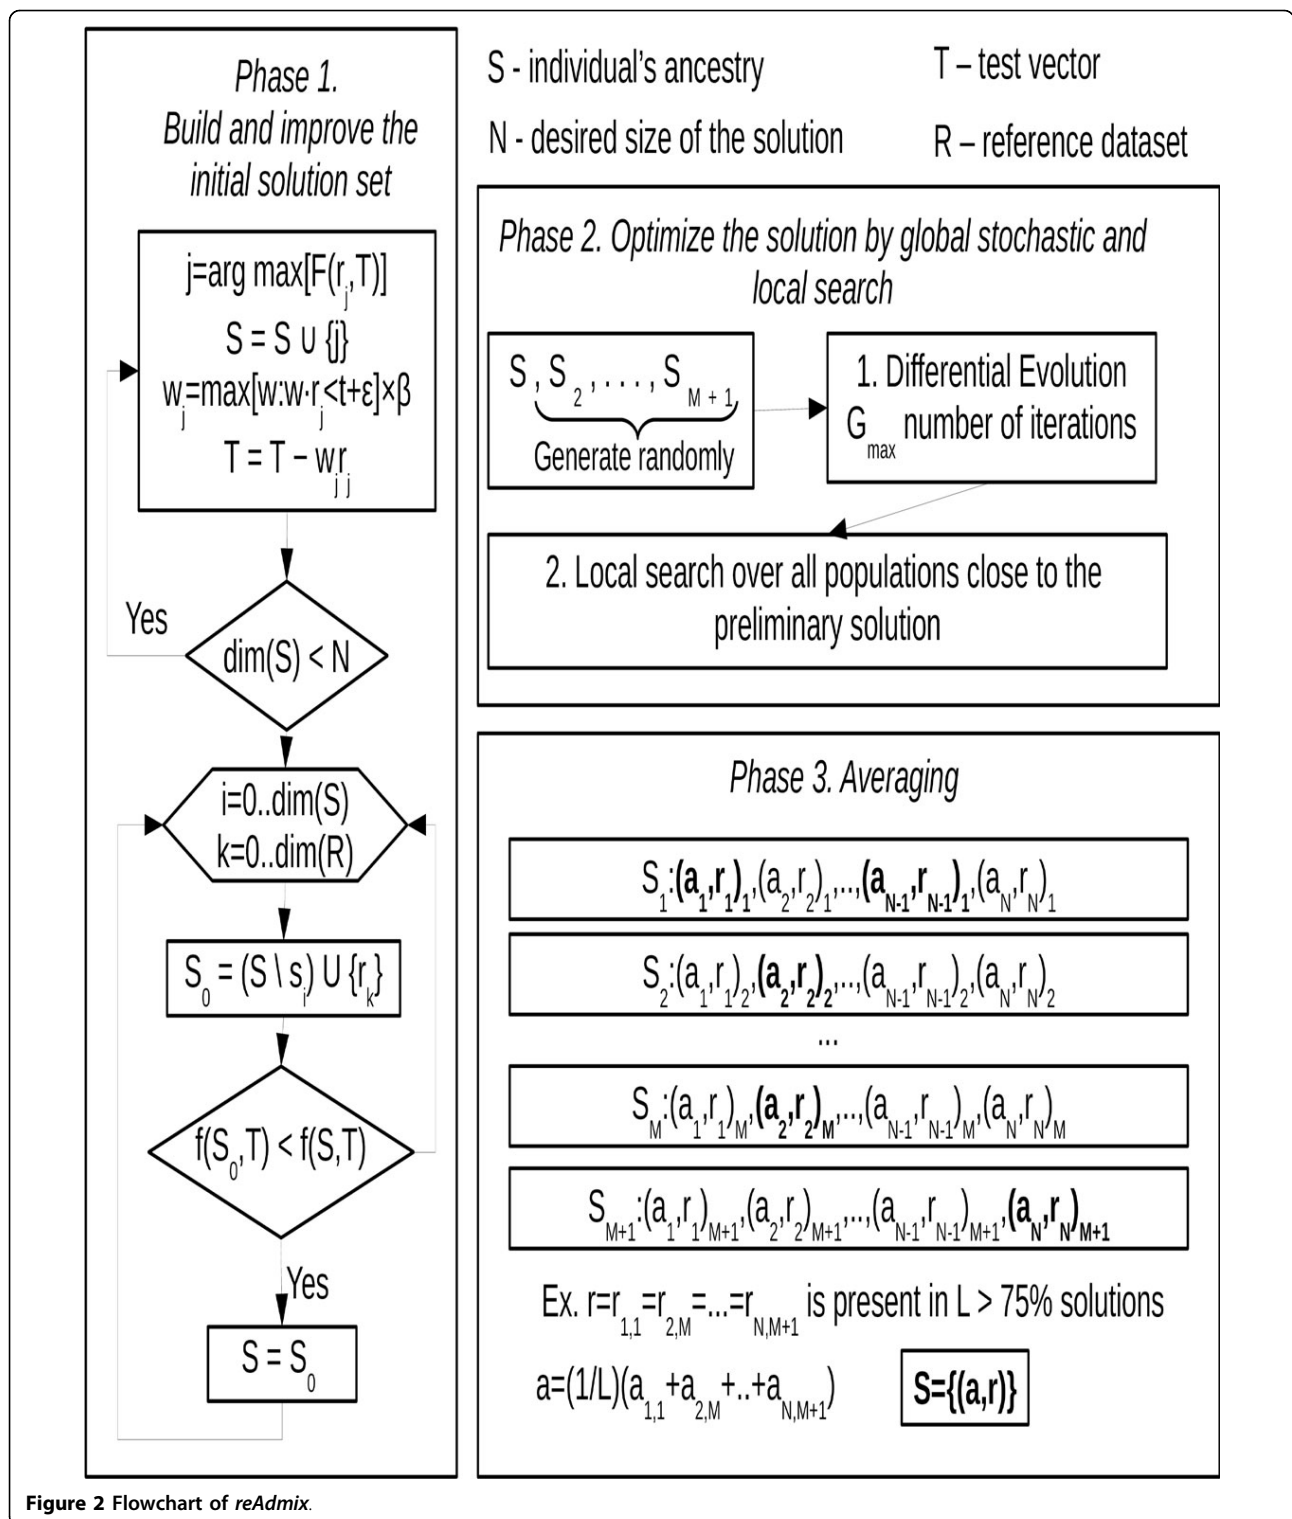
Phase 1. Build and improve the initial solution set

$j=\arg\max[F(r_j,T)]$

$S = S \cup \{j\}$

$w_j=\max[w:w\cdot r_j<t+\varepsilon]\times\beta$

$T = T - w_j r_j$

Yes

$\dim(S) < N$

$i=0..\dim(S)$
$k=0..\dim(R)$

$S_0 = (S \setminus s_i) \cup \{r_k\}$

$f(S_0,T) < f(S,T)$

Yes

$S = S_0$

S - individual's ancestry

T – test vector

N - desired size of the solution

R – reference dataset

Phase 2. Optimize the solution by global stochastic and local search

$S, S_2, \ldots, S_{M+1}$
Generate randomly

1. Differential Evolution
$G_{max}$ number of iterations

2. Local search over all populations close to the preliminary solution

Phase 3. Averaging

$S_1$:$(\mathbf{a_1},\mathbf{r_1})_\mathbf{1}$,$(a_2,r_2)_1$,...,$(\mathbf{a_{N-1}},\mathbf{r_{N-1}})_\mathbf{1}$,$(a_N,r_N)_1$

$S_2$:$(a_1,r_1)_2$,$(\mathbf{a_2},\mathbf{r_2})_\mathbf{2}$,...,$(a_{N-1},r_{N-1})_2$,$(a_N,r_N)_2$

...

$S_M$:$(a_1,r_1)_M$,$(\mathbf{a_2},\mathbf{r_2})_\mathbf{M}$,...,$(a_{N-1},r_{N-1})_M$,$(a_N,r_N)_M$

$S_{M+1}$:$(a_1,r_1)_{M+1}$,$(a_2,r_2)_{M+1}$,...,$(a_{N-1},r_{N-1})_{M+1}$,$(\mathbf{a_N},\mathbf{r_N})_\mathbf{M+1}$

Ex. $r=r_{1,1}=r_{2,M}=...=r_{N,M+1}$ is present in L > 75% solutions

$a=(1/L)(a_{1,1}+a_{2,M}+..+a_{N,M+1})$

$S=\{(a,r)\}$

Figure 2 Flowchart of reAdmix.